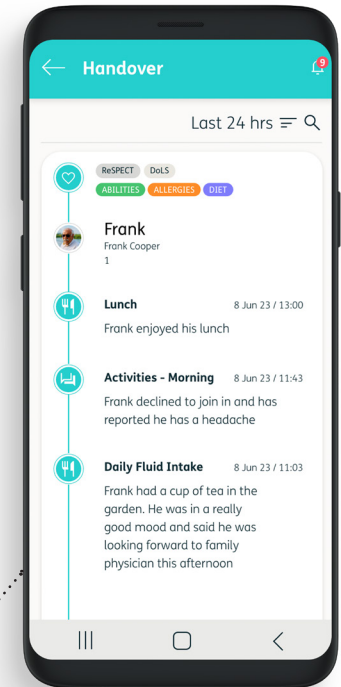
Handover

9

Last 24 hrs

ReSPECT DoLS
ABILITIES ALLERGIES DIET

Frank
Frank Cooper
1

Lunch 8 Jun 23 / 13:00
Frank enjoyed his lunch

Activities - Morning 8 Jun 23 / 11:43
Frank declined to join in and has reported he has a headache

Daily Fluid Intake 8 Jun 23 / 11:03
Frank had a cup of tea in the garden. He was in a really good mood and said he was looking forward to family physician this afternoon